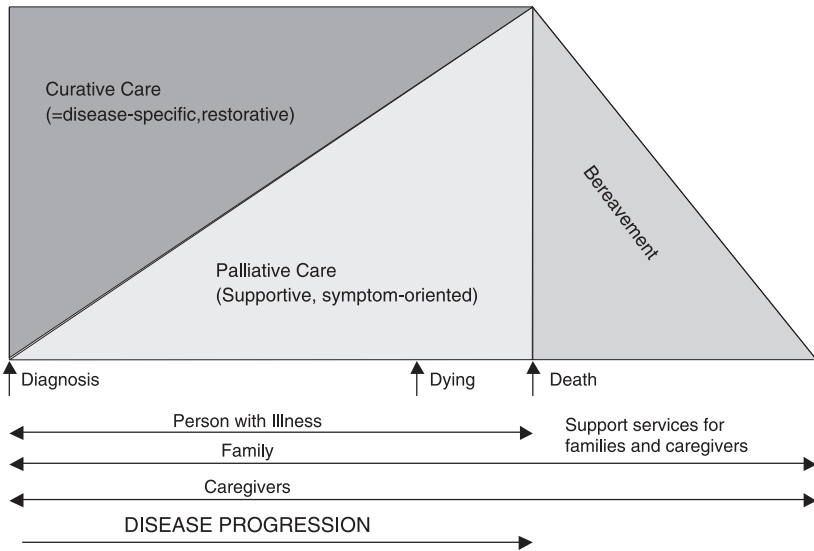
Curative Care
(=disease-specific,restorative)

Bereavement

Palliative Care
(Supportive, symptom-oriented)

Diagnosis

Dying

Death

Person with Illness

Support services for families and caregivers

Family

Caregivers

DISEASE PROGRESSION